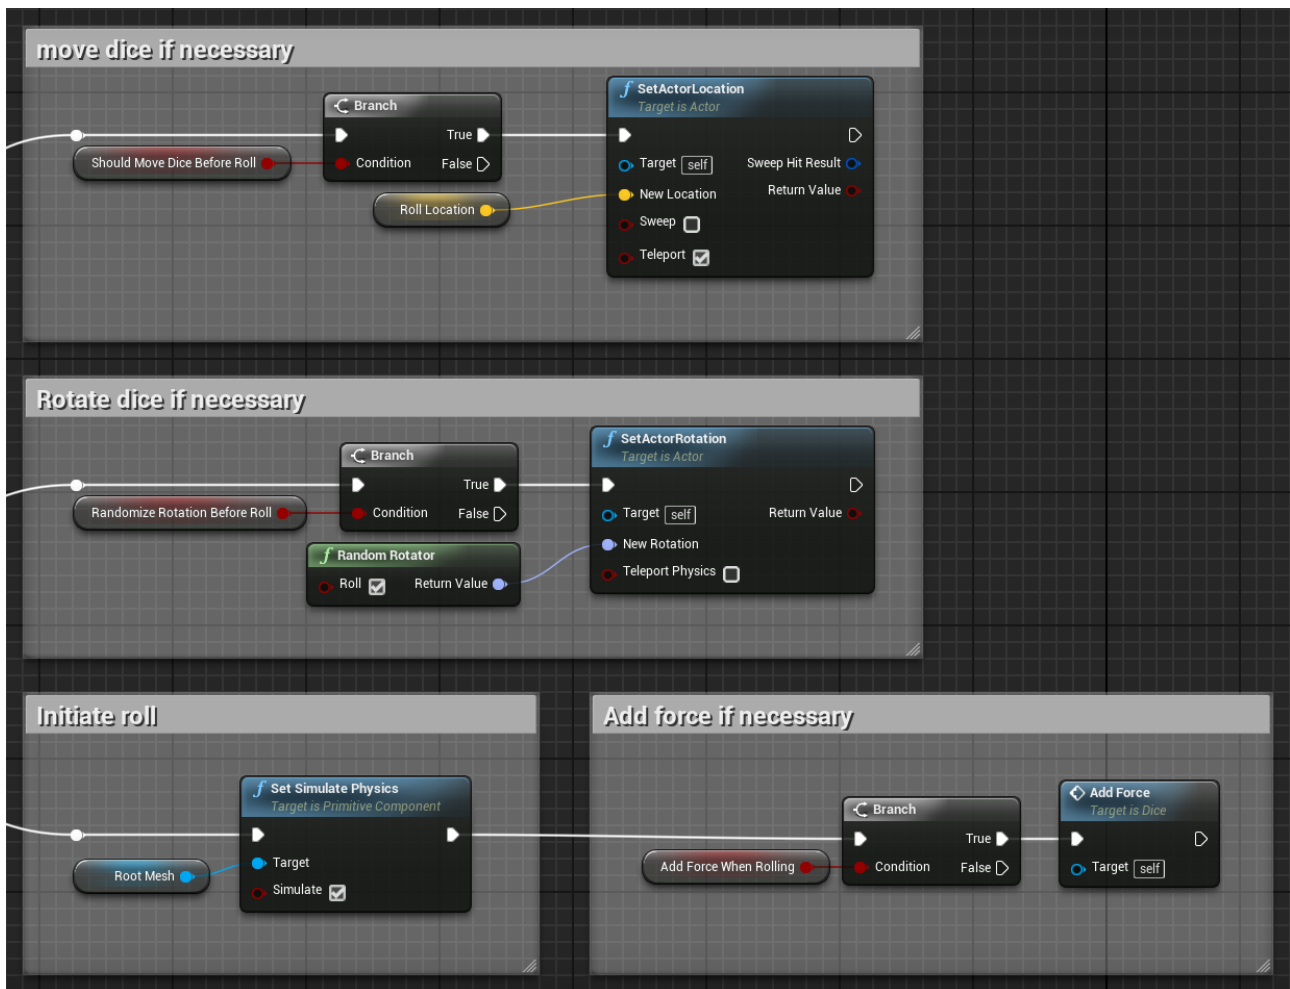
move dice if necessary

Branch
True
Condition
False
Should Move Dice Before Roll
Roll Location

SetActorLocation
Target is Actor
Target self
Sweep Hit Result
New Location
Return Value
Sweep
Teleport

Rotate dice if necessary

Branch
True
Condition
False
Randomize Rotation Before Roll

Random Rotator
Roll
Return Value

SetActorRotation
Target is Actor
Target self
Return Value
New Rotation
Teleport Physics

Initiate roll

Set Simulate Physics
Target is Primitive Component
Root Mesh
Target
Simulate

Add force if necessary

Branch
True
Condition
False
Add Force When Rolling

Add Force
Target is Dice
Target self